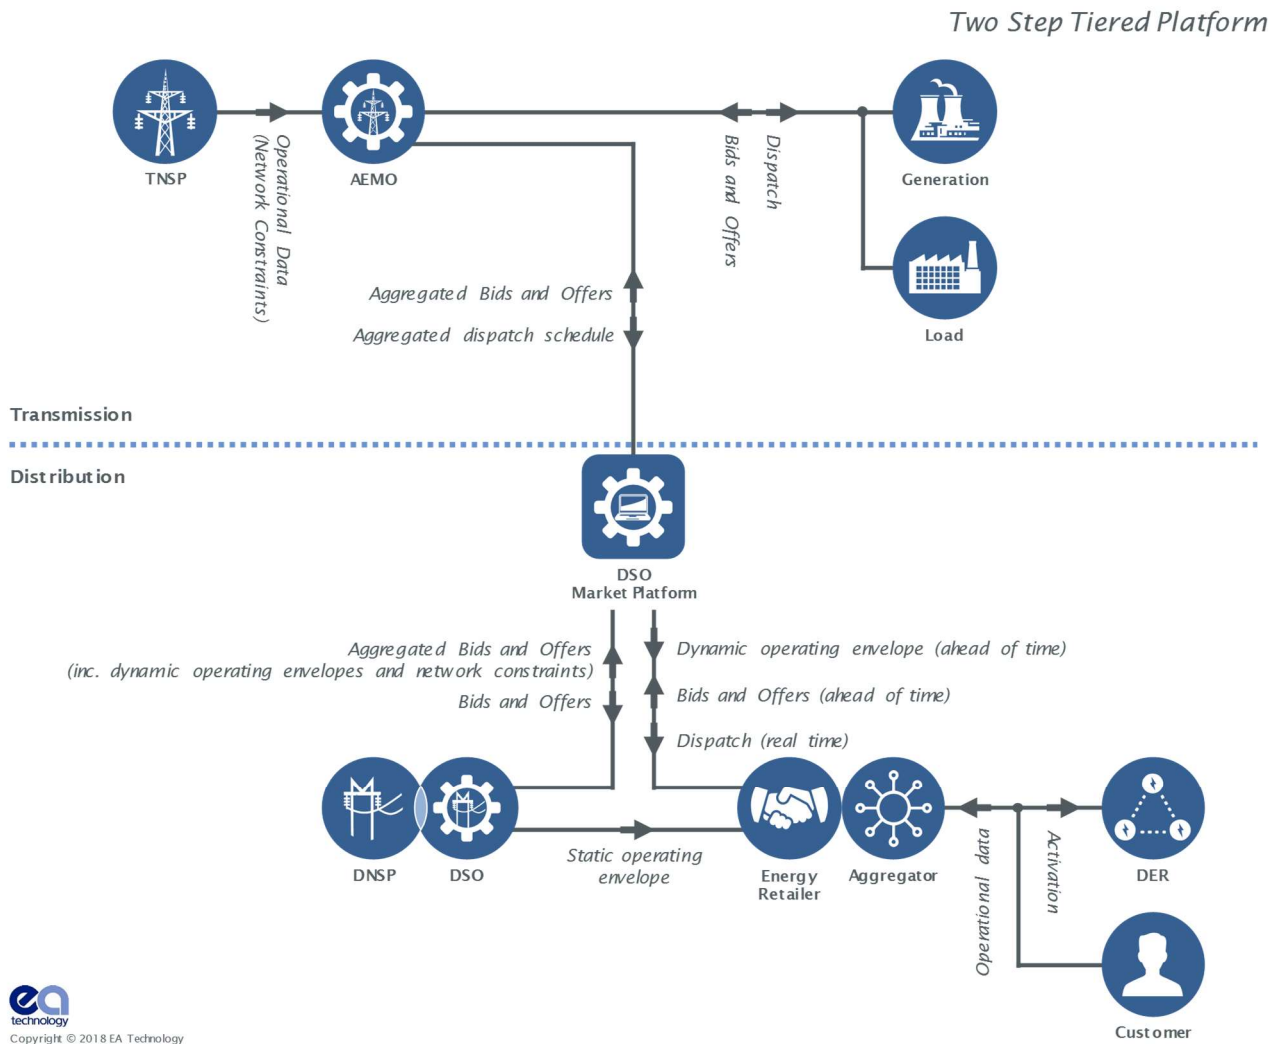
Two Step Tiered Platform

TNSP

Operational Data (Network Constraints)

AEMO

Bids and Offers

Dispatch

Generation

Load

Aggregated Bids and Offers

Aggregated dispatch schedule

Transmission

Distribution

DSO
Market Platform

Aggregated Bids and Offers
(inc. dynamic operating envelopes and network constraints)

Bids and Offers

Dynamic operating envelope (ahead of time)

Bids and Offers (ahead of time)

Dispatch (real time)

DNSP

DSO

Static operating envelope

Energy Retailer

Aggregator

Operational data

Activation

DER

Customer

ea technology
Copyright © 2018 EA Technology